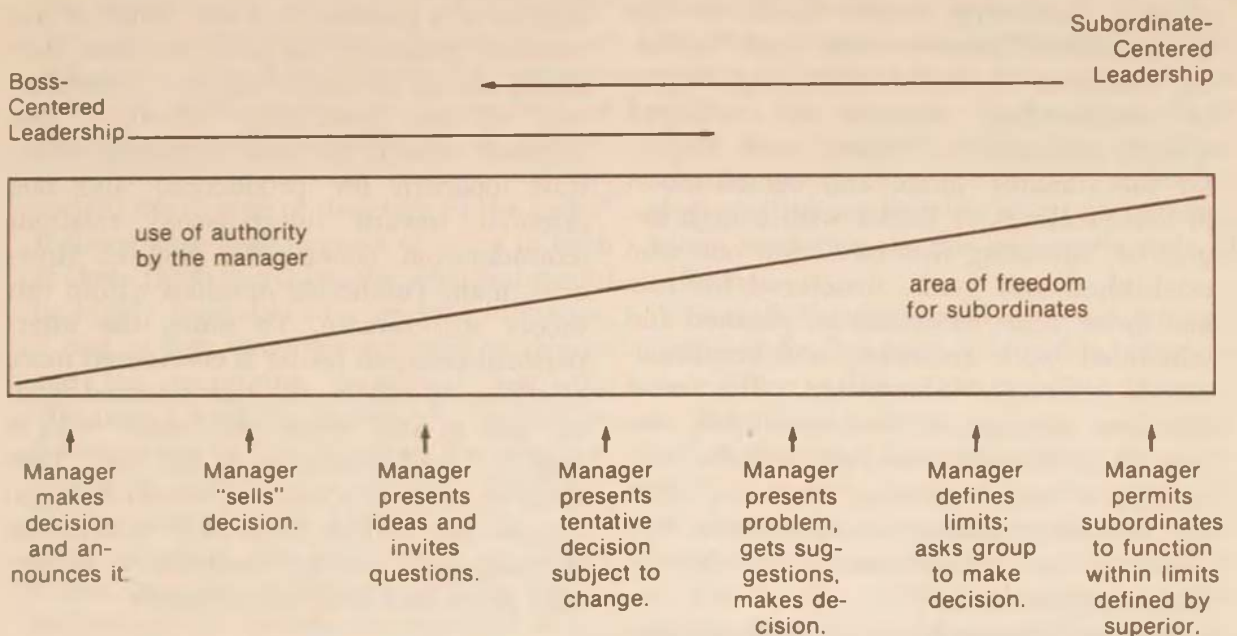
Subordinate-Centered Leadership

Boss-Centered Leadership

use of authority by the manager

area of freedom for subordinates

Manager makes decision and announces it.

Manager "sells" decision.

Manager presents ideas and invites questions.

Manager presents tentative decision subject to change.

Manager presents problem, gets suggestions, makes decision.

Manager defines limits; asks group to make decision.

Manager permits subordinates to function within limits defined by superior.